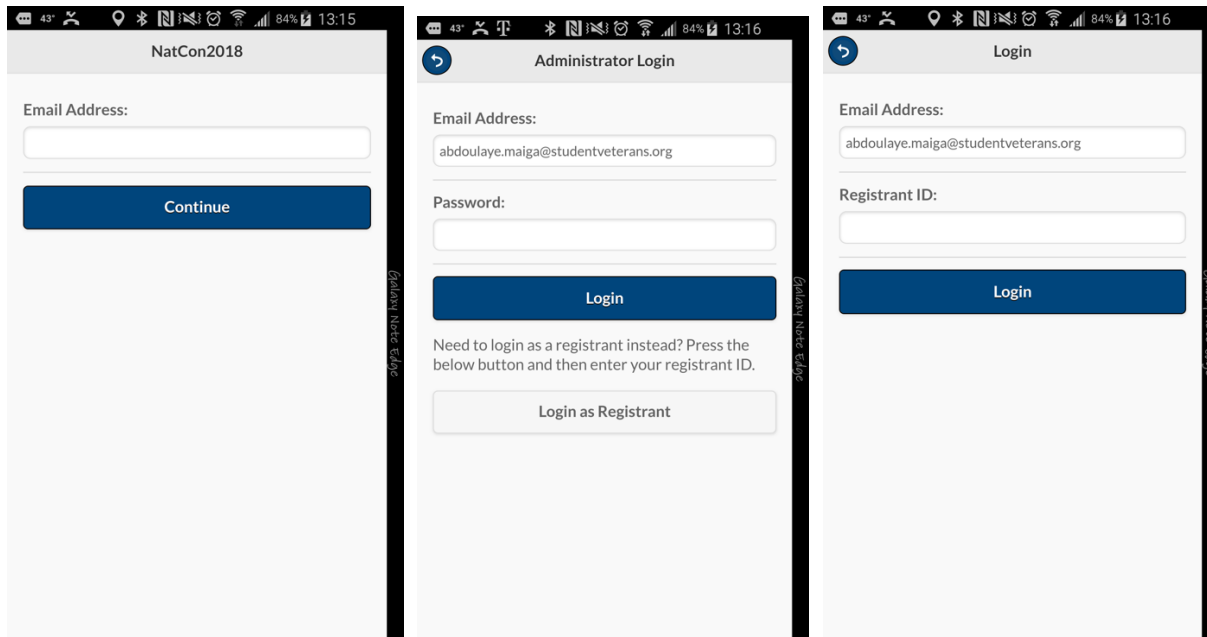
43° 84% 13:15

NatCon2018

Email Address:

Continue

Galaxy Note Edge

43° 84% 13:16

Administrator Login

Email Address:

abdoulaye.maiga@studentveterans.org

Password:

Login

Need to login as a registrant instead? Press the below button and then enter your registrant ID.

Login as Registrant

Galaxy Note Edge

43° 84% 13:16

Login

Email Address:

abdoulaye.maiga@studentveterans.org

Registrant ID:

Login